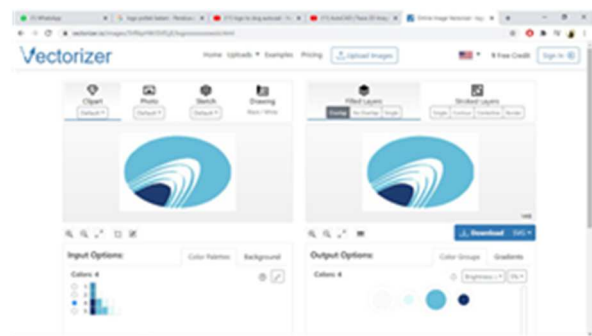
(1) WhatsApp
logo pollen baten
(11) logo to svg autocad
(11) Autocad
Online Image Vectorizer
vectorizer.io/images/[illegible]

Vectorizer

Home Uploads ▾ Examples Pricing Upload Images

0 Free Credit Sign In

Clipart
Default ▾

Photo
Default ▾

Sketch
Default ▾

Drawing
Black / White

Filled Layers
Overlap No Overlap Single

Stroked Layers
Single Contour Centerline Border

Download SVG ▾

Input Options
Color Palettes Background

Colors: 4

Output Options
Color Groups Gradients

Colors: 4

Brightness ↓ ▾